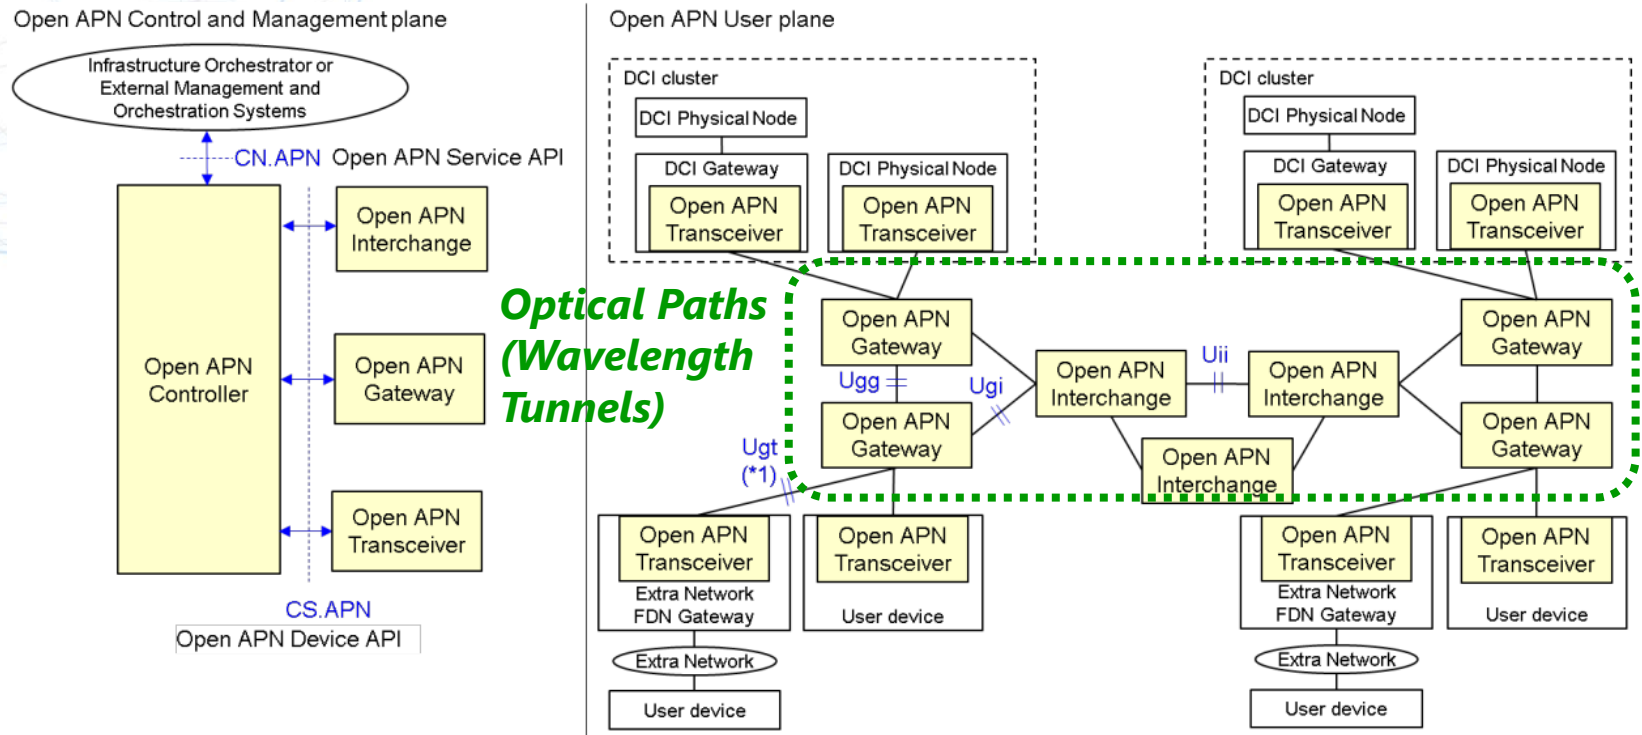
Open APN Control and Management plane

Infrastructure Orchestrator or External Management and Orchestration Systems

CN.APN Open APN Service API

Open APN Controller

Open APN Interchange

Open APN Gateway

Open APN Transceiver

CS.APN
Open APN Device API

Open APN User plane

DCI cluster
DCI Physical Node
DCI Gateway
Open APN Transceiver
DCI Physical Node
Open APN Transceiver

DCI cluster
DCI Physical Node
DCI Gateway
Open APN Transceiver
DCI Physical Node
Open APN Transceiver

Optical Paths (Wavelength Tunnels)

Open APN Gateway
Ugg
Open APN Gateway
Ugi
Open APN Interchange
Uii
Open APN Interchange
Open APN Gateway
Open APN Gateway
Open APN Interchange
Ugt (*1)

Open APN Transceiver
Extra Network FDN Gateway
Open APN Transceiver
User device
Extra Network
User device

Open APN Transceiver
Extra Network FDN Gateway
Open APN Transceiver
User device
Extra Network
User device